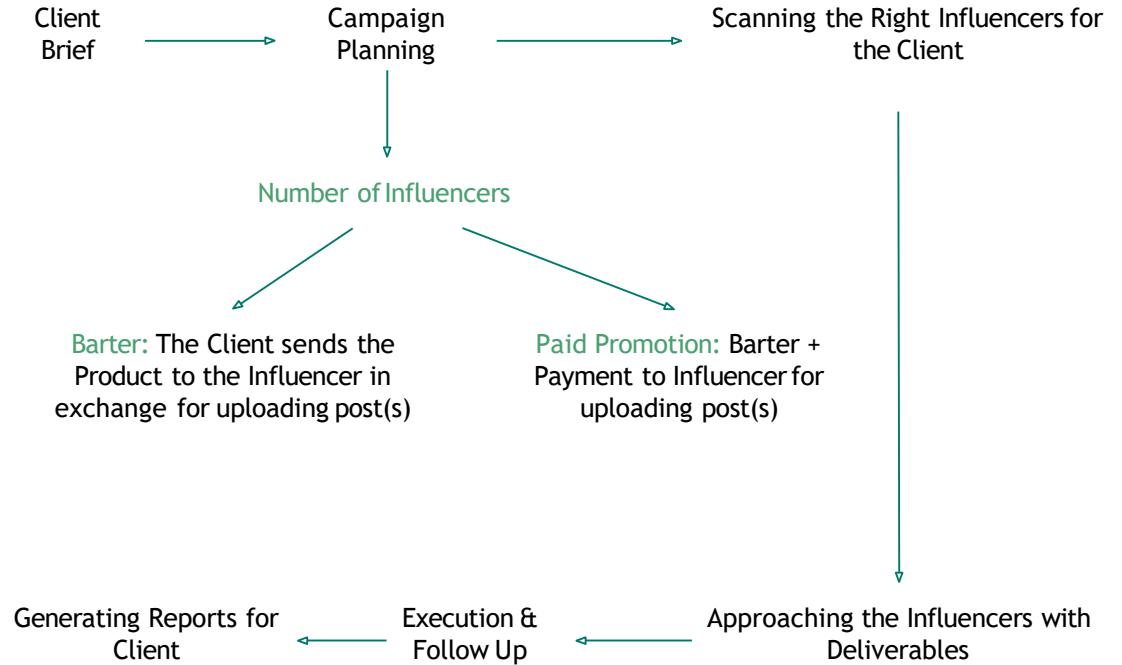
Client Brief

Campaign Planning

Scanning the Right Influencers for the Client

Number of Influencers

Barter: The Client sends the Product to the Influencer in exchange for uploading post(s)

Paid Promotion: Barter + Payment to Influencer for uploading post(s)

Approaching the Influencers with Deliverables

Execution & Follow Up

Generating Reports for Client